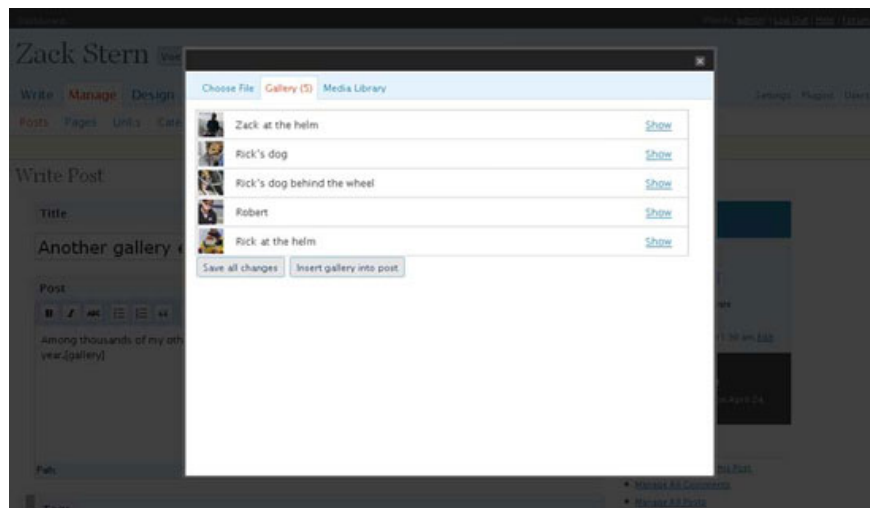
Zack Stern

Write Manage Design

Posts Pages Links

Write Post

Title

Another gallery

Post

Among thousands of my oth year.[gallery]

Path

Choose File Gallery (5) Media Library

| | | |
|---|---|---|
| | Zack at the helm | Show |
| | Rick's dog | Show |
| | Rick's dog behind the wheel | Show |
| | Robert | Show |
| | Rick at the helm | Show |

Save all changes Insert gallery into post

Settings Plugins Users

Manage All Comments

Manage All Posts